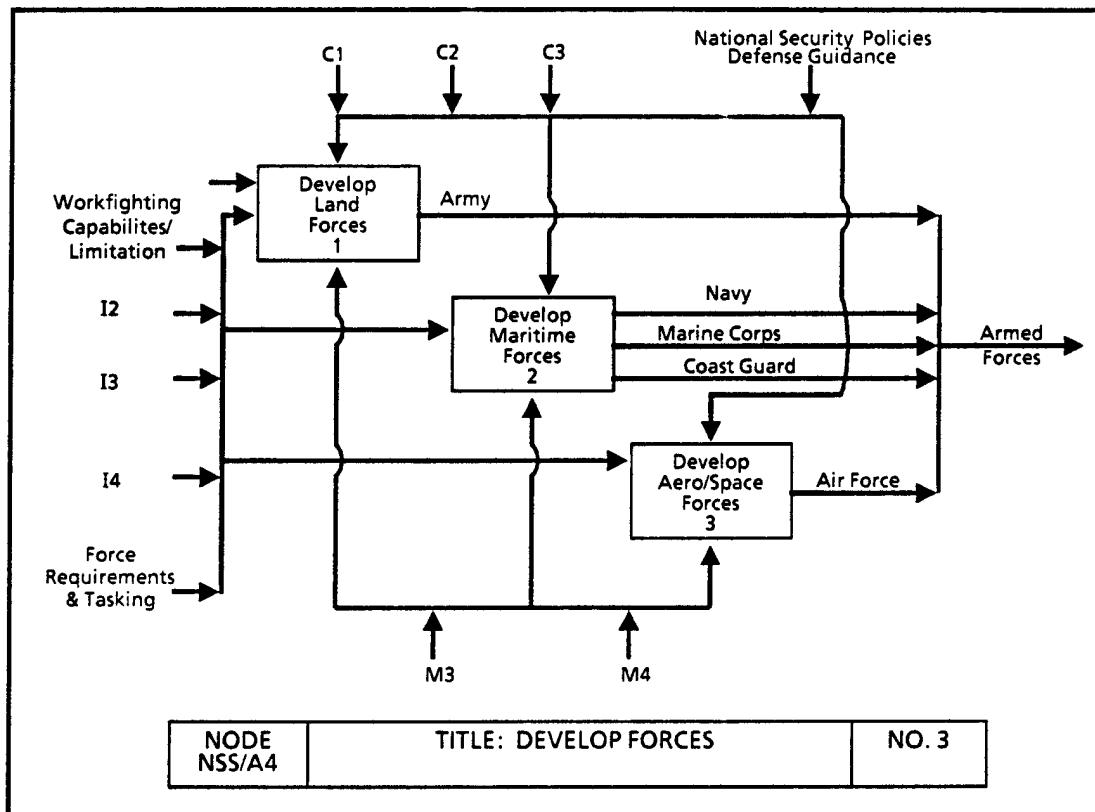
C1

C2

C3

National Security Policies
Defense Guidance

Workfighting Capabilites/ Limitation

I2

I3

I4

Force Requirements & Tasking

Develop Land Forces 1

Army

Develop Maritime Forces 2

Navy

Marine Corps

Coast Guard

Armed Forces

Develop Aero/Space Forces 3

Air Force

M3

M4

| NODE NSS/A4 | TITLE: DEVELOP FORCES | NO. 3 |
|---|---|---|